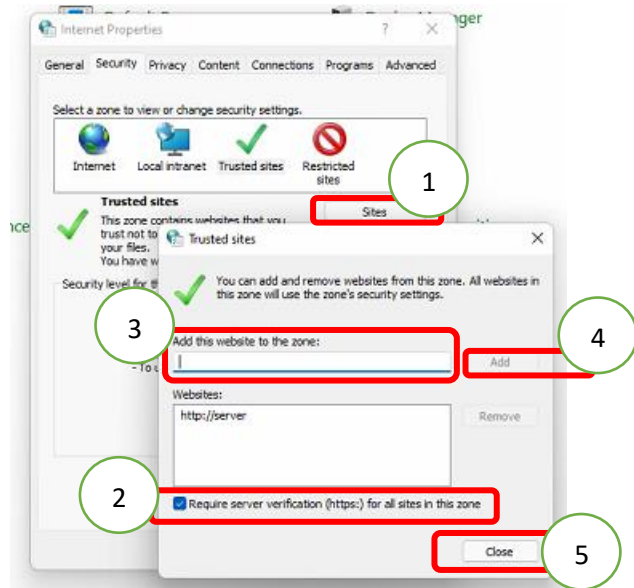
nger

Internet Properties

?

General Security Privacy Content Connections Programs Advanced

Select a zone to view or change security settings.

Internet Local intranet Trusted sites Restricted sites

1

Trusted sites

This zone contains websites that you trust not to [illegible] your files. You have w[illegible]

Sites

nce

Security level for th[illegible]

- To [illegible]

Trusted sites

You can add and remove websites from this zone. All websites in this zone will use the zone's security settings.

3

4

Add this website to the zone:

Add

Websites:

http://server

Remove

2

Require server verification (https:) for all sites in this zone

5

Close